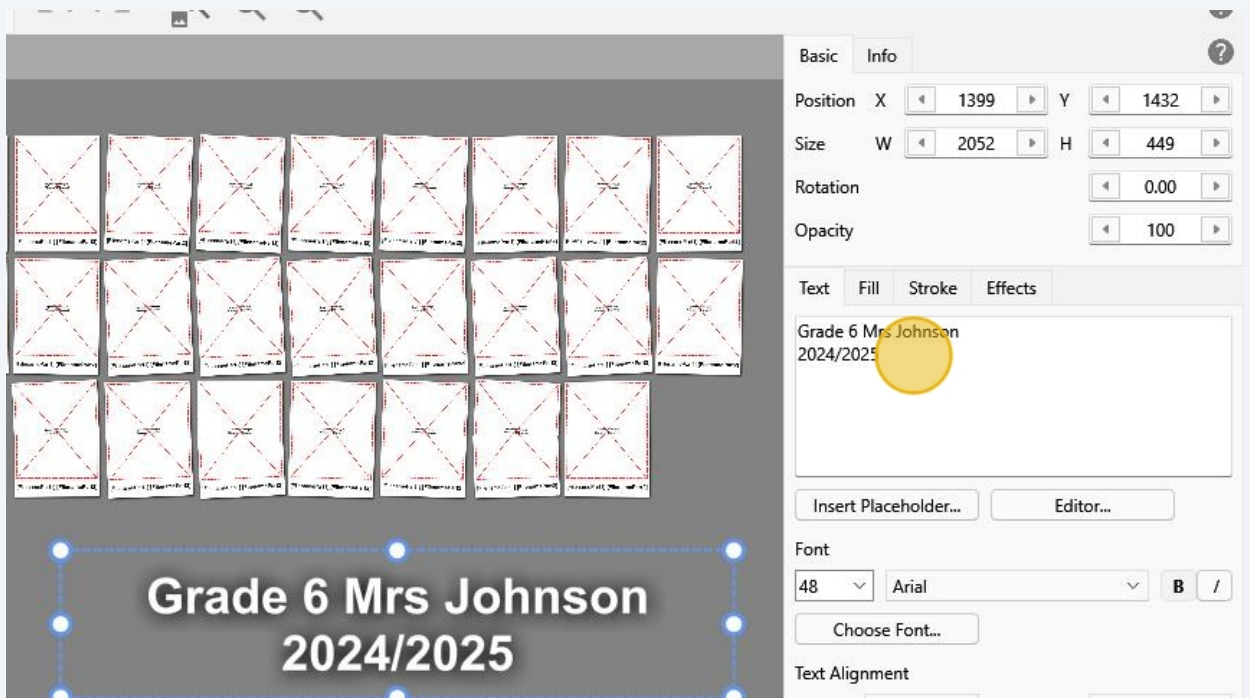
Basic Info

Position X 1399 Y 1432

Size W 2052 H 449

Rotation 0.00

Opacity 100

Text Fill Stroke Effects

Grade 6 Mrs Johnson
2024/2025

Insert Placeholder... Editor...

Font

48 Arial B I

Choose Font...

Text Alignment

Grade 6 Mrs Johnson
2024/2025